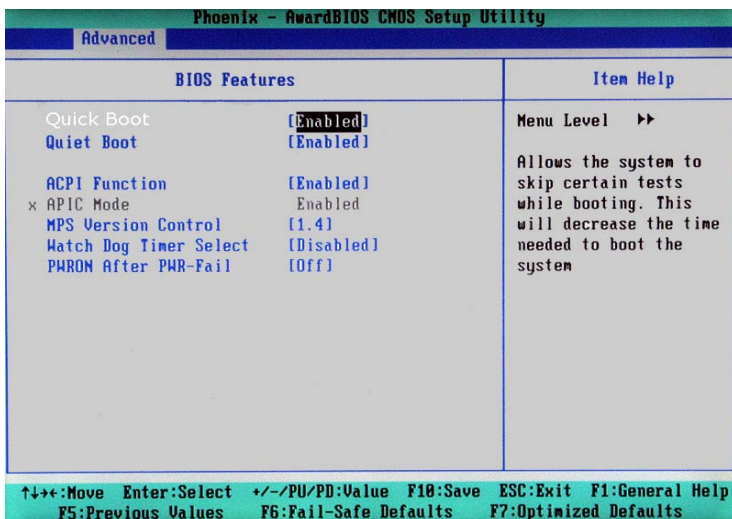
Phoenix - AwardBIOS CMOS Setup Utility
Advanced

BIOS Features

Item Help

| | |
|---|---|
| Quick Boot | [Enabled] |
| Quiet Boot | [Enabled] |
| ACPI Function | [Enabled] |
| x APIC Mode | Enabled |
| MPS Version Control | [1.4] |
| Watch Dog Timer Select | [Disabled] |
| PWRON After PWR-Fail | [Off] |

Menu Level ▸▸

Allows the system to skip certain tests while booting. This will decrease the time needed to boot the system

↑↓→←:Move Enter:Select +/-/PU/PD:Value F10:Save ESC:Exit F1:General Help
F5:Previous Values F6:Fail-Safe Defaults F7:Optimized Defaults